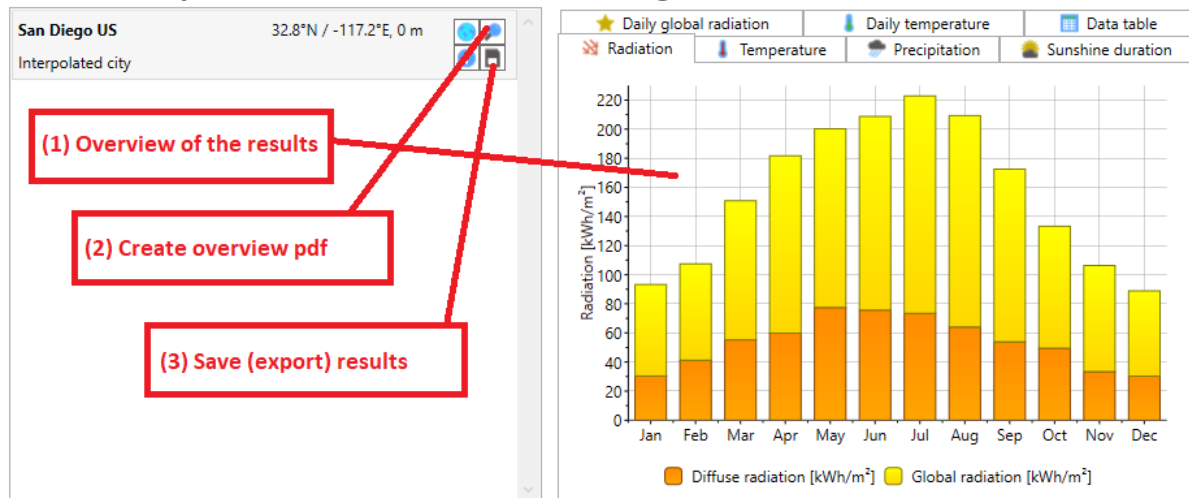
San Diego US
32.8°N / -117.2°E, 0 m
Interpolated city

(1) Overview of the results

(2) Create overview pdf

(3) Save (export) results

Daily global radiation | Daily temperature | Data table
Radiation | Temperature | Precipitation | Sunshine duration

Radiation [kWh/m²]

220
200
180
160
140
120
100
80
60
40
20
0

Jan Feb Mar Apr May Jun Jul Aug Sep Oct Nov Dec

Diffuse radiation [kWh/m²] Global radiation [kWh/m²]